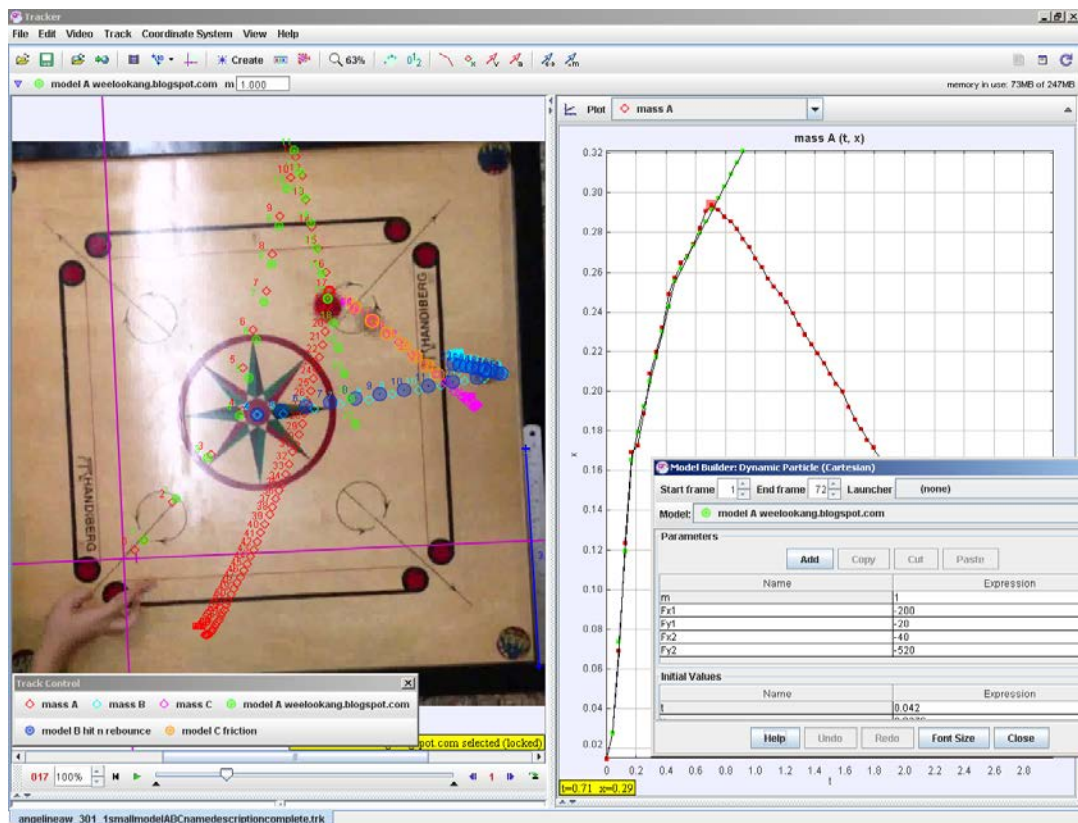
Tracker

File Edit Video Track Coordinate System View Help

Create 63%

model A weelookang.blogspot.com m 1.000

memory in use: 73MB of 247MB

Plot mass A

mass A (t, x)

0.32
0.30
0.28
0.26
0.24
0.22
0.20
0.18
0.16
0.14
0.12
0.10
0.08
0.06
0.04
0.02

x

0 0.2 0.4 0.6 0.8 1.0 1.2 1.4 1.6 1.8 2.0 2.2 2.4 2.6 2.8

t

t=0.71 x=0.29

Model Builder: Dynamic Particle (Cartesian)

Start frame 1 End frame 72 Launcher (none)

Model: model A weelookang.blogspot.com

Parameters

Add Copy Cut Paste

| Name | Expression |
|---|---|
| m | 1 |
| Fx1 | -200 |
| Fy1 | -20 |
| Fx2 | -40 |
| Fy2 | -520 |

Initial Values

| Name | Expression |
|---|---|
| t | 0.042 |

Help Undo Redo Font Size Close

CHANDIBERG

HANDIBERG

Track Control

mass A mass B mass C model A weelookang.blogspot.com

model B hit n rebounce model C friction

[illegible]pot.com selected (locked)

017 100%

angelineaw_301_1smallmodelABCnamedescriptioncomplete.trk